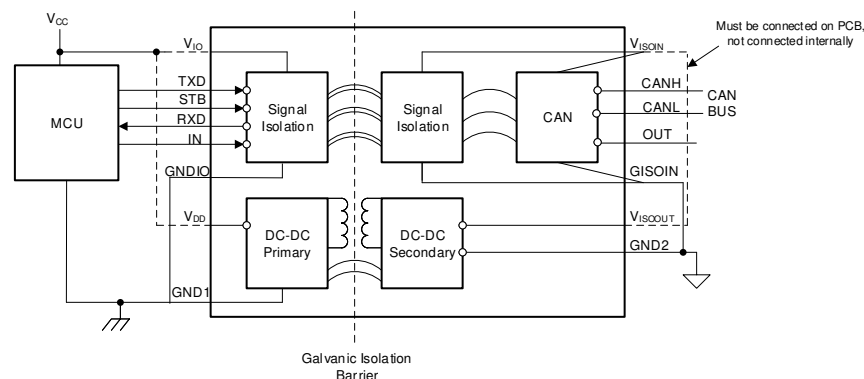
$V_{CC}$

Must be connected on PCB, not connected internally

$V_{IO}$

$V_{ISOIN}$

TXD

STB

RXD

IN

MCU

Signal Isolation

Signal Isolation

CAN

CANH

CANL

OUT

CAN BUS

GNDIO

GISOIN

$V_{DD}$

DC-DC Primary

DC-DC Secondary

$V_{ISOOUT}$

GND2

GND1

Galvanic Isolation Barrier